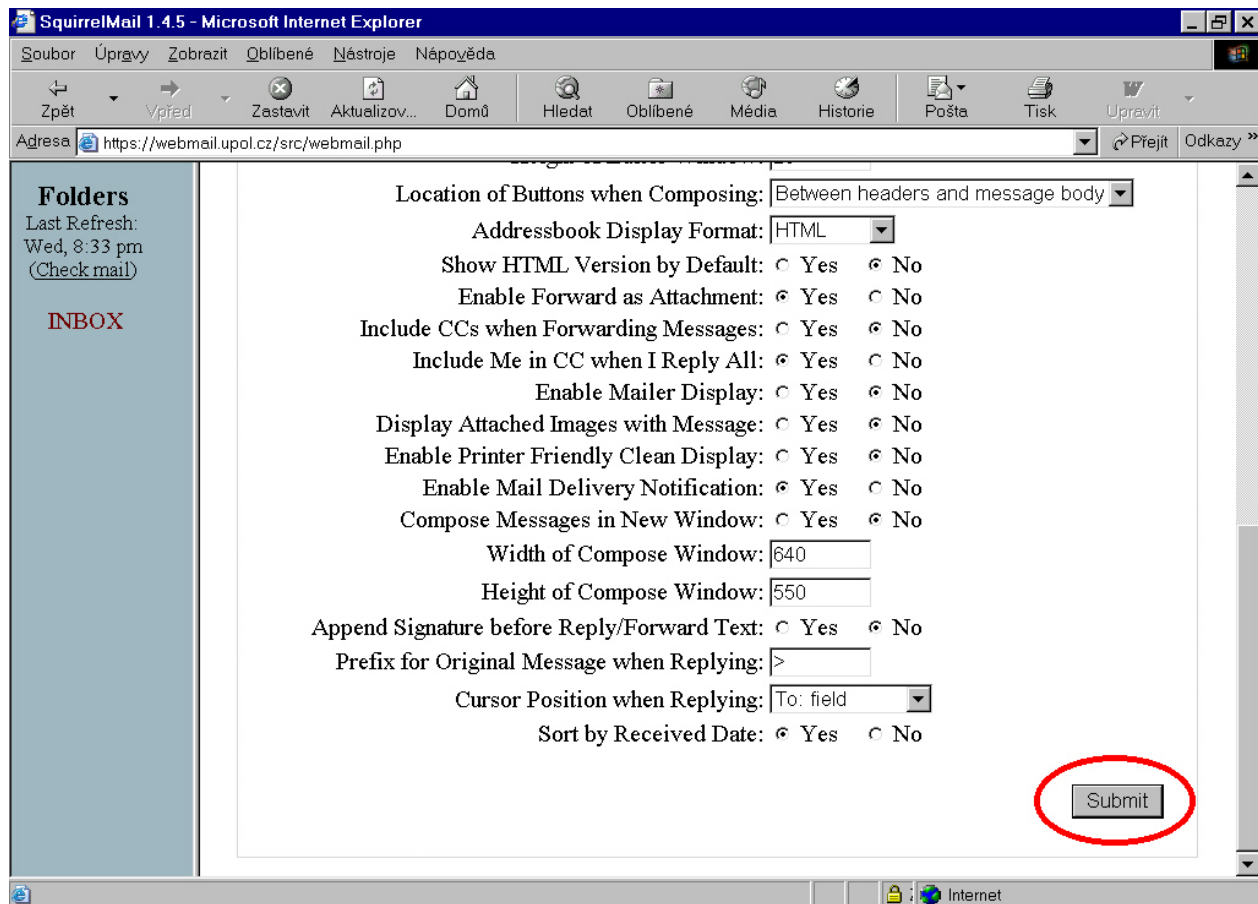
SquirrelMail 1.4.5 - Microsoft Internet Explorer

Soubor Úpravy Zobrazit Oblíbené Nástroje Nápověda

Zpět Vpřed Zastavit Aktualizov... Domů Hledat Oblíbené Média Historie Pošta Tisk Upravit

Adresa https://webmail.upol.cz/src/webmail.php Přejít Odkazy »

Folders
Last Refresh:
Wed, 8:33 pm
(Check mail)

INBOX

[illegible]

Location of Buttons when Composing: Between headers and message body
Addressbook Display Format: HTML
Show HTML Version by Default: Yes No
Enable Forward as Attachment: Yes No
Include CCs when Forwarding Messages: Yes No
Include Me in CC when I Reply All: Yes No
Enable Mailer Display: Yes No
Display Attached Images with Message: Yes No
Enable Printer Friendly Clean Display: Yes No
Enable Mail Delivery Notification: Yes No
Compose Messages in New Window: Yes No
Width of Compose Window: 640
Height of Compose Window: 550
Append Signature before Reply/Forward Text: Yes No
Prefix for Original Message when Replying: >
Cursor Position when Replying: To: field
Sort by Received Date: Yes No

Submit

Internet